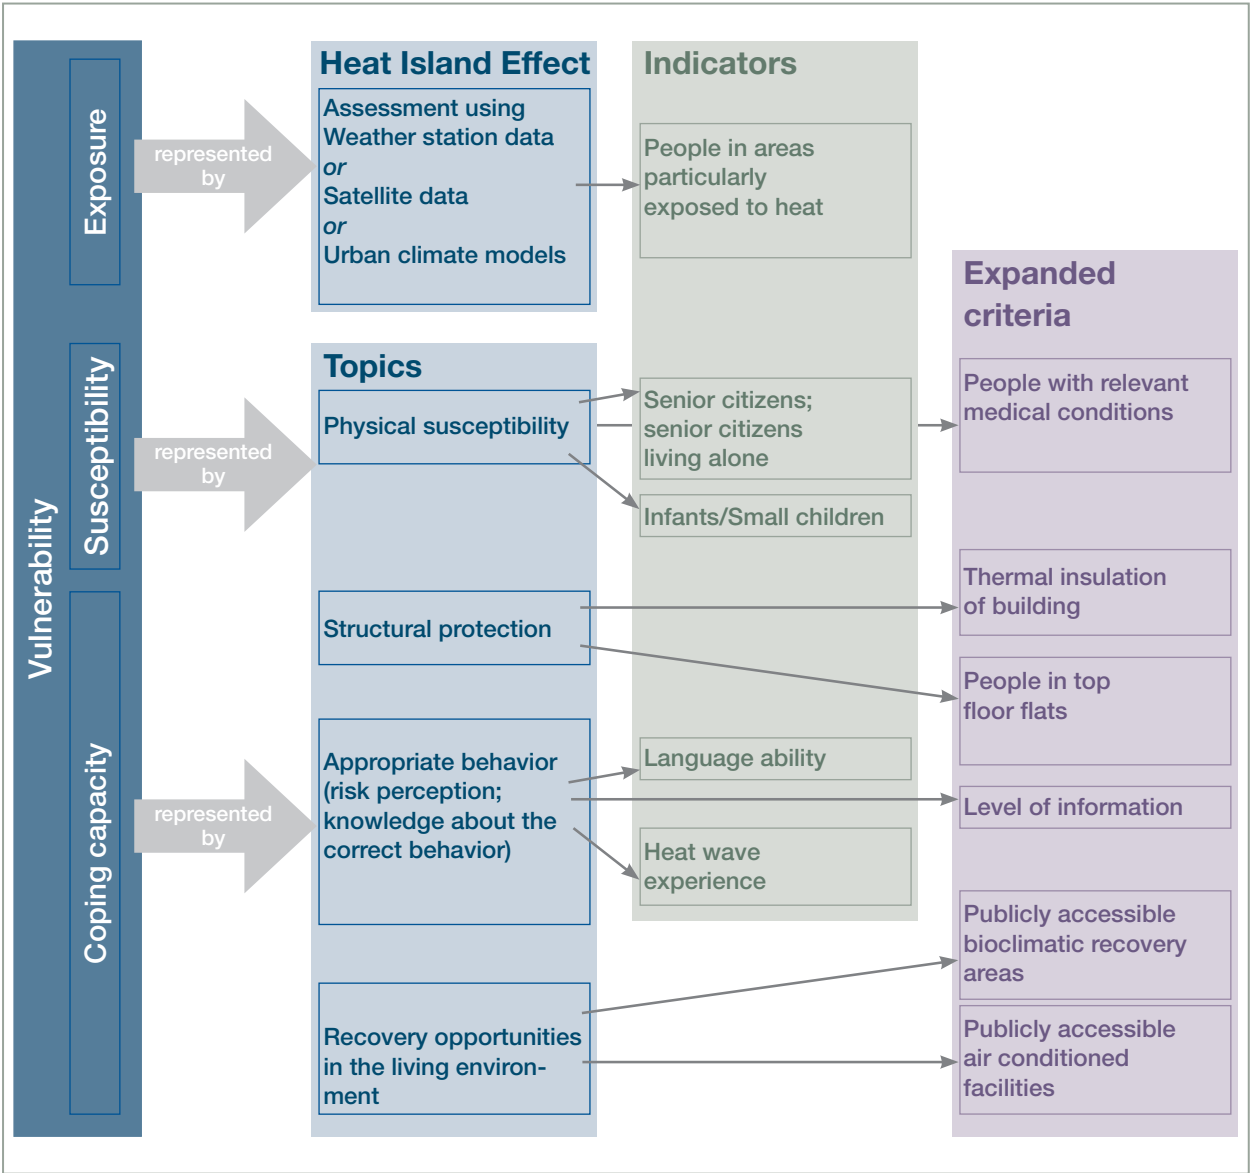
Vulnerability

Exposure

represented by

Susceptibility

represented by

Coping capacity

represented by

Heat Island Effect

Assessment using Weather station data
or
Satellite data
or
Urban climate models

Indicators

People in areas particularly exposed to heat

Topics

Physical susceptibility

Senior citizens; senior citizens living alone

Infants/Small children

Structural protection

Appropriate behavior (risk perception; knowledge about the correct behavior)

Language ability

Heat wave experience

Recovery opportunities in the living environment

Expanded criteria

People with relevant medical conditions

Thermal insulation of building

People in top floor flats

Level of information

Publicly accessible bioclimatic recovery areas

Publicly accessible air conditioned facilities